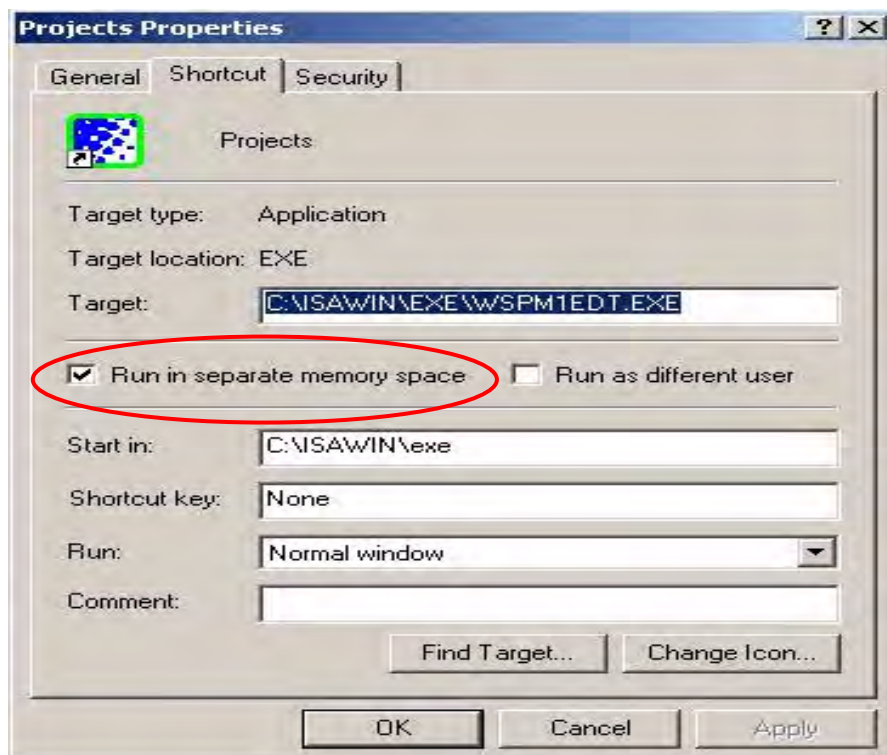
Projects Properties

?

General

Shortcut

Security

Projects

Target type: Application

Target location: EXE

Target: C:\ISAWIN\EXE\WSPM1EDT.EXE

Run in separate memory space

Run as different user

Start in: C:\ISAWIN\exe

Shortcut key: None

Run: Normal window

Comment:

Find Target...

Change Icon...

OK

Cancel

Apply